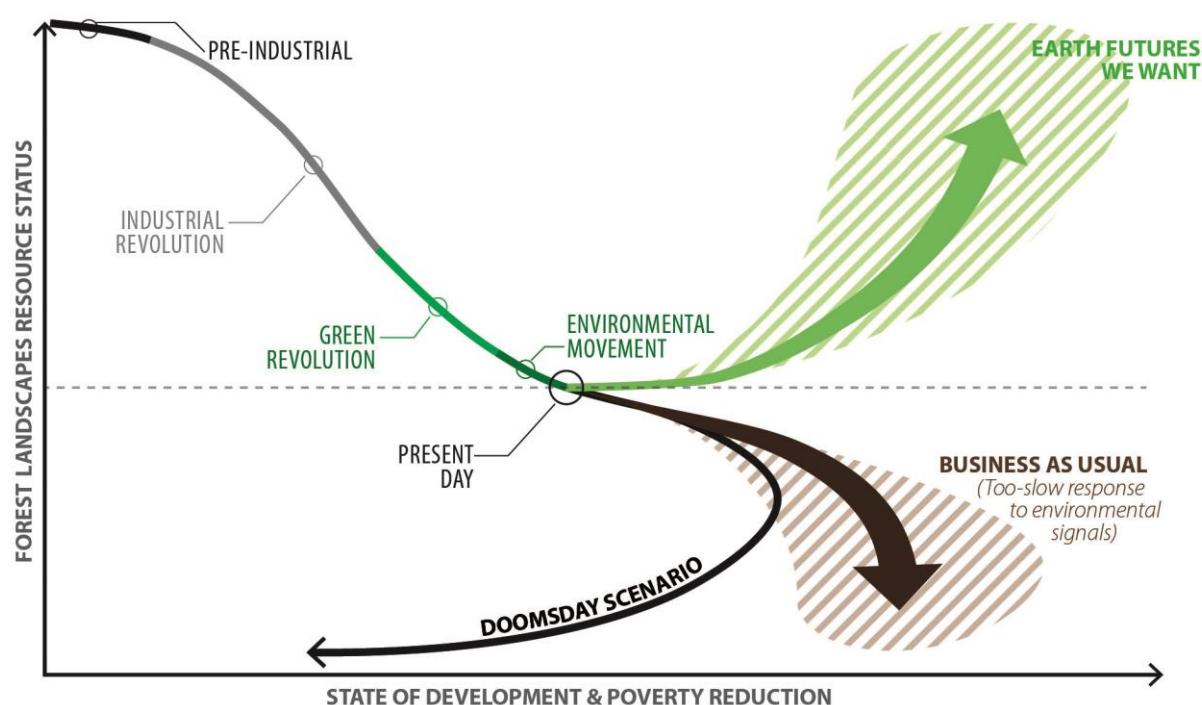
FOREST LANDSCAPES RESOURCE STATUS

PRE-INDUSTRIAL

EARTH FUTURES WE WANT

INDUSTRIAL REVOLUTION

GREEN REVOLUTION

ENVIRONMENTAL MOVEMENT

PRESENT DAY

BUSINESS AS USUAL
(Too-slow response to environmental signals)

DOOMSDAY SCENARIO

STATE OF DEVELOPMENT & POVERTY REDUCTION